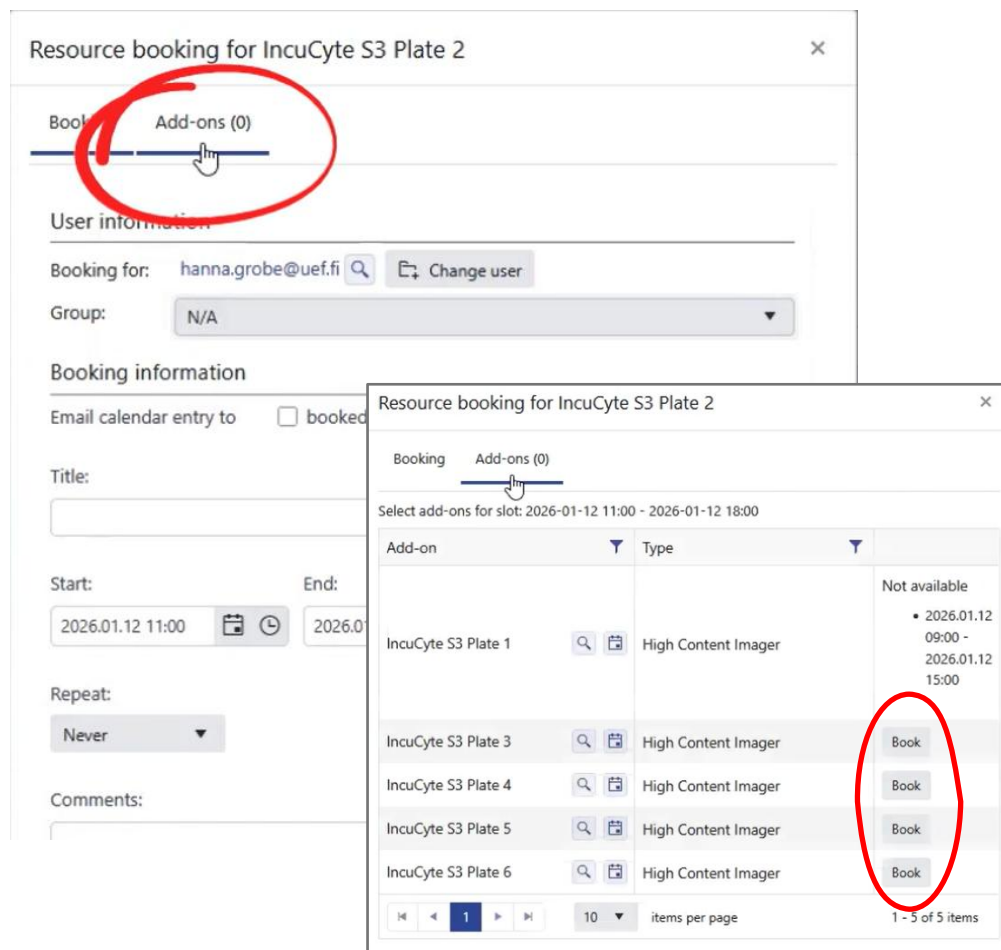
Resource booking for IncuCyte S3 Plate 2 ×

Book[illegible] Add-ons (0)

User information

Booking for: hanna.grobe@uef.fi Change user

Group: N/A

Booking information

Email calendar entry to booked

Title:

Start: 2026.01.12 11:00

End: 2026.0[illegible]

Repeat: Never

Comments:

Resource booking for IncuCyte S3 Plate 2 ×

Booking Add-ons (0)

Select add-ons for slot: 2026-01-12 11:00 - 2026-01-12 18:00

| Add-on | Type | |
|---|---|---|
| IncuCyte S3 Plate 1 | High Content Imager | Not available • 2026.01.12 09:00 - 2026.01.12 15:00 |
| IncuCyte S3 Plate 3 | High Content Imager | Book |
| IncuCyte S3 Plate 4 | High Content Imager | Book |
| IncuCyte S3 Plate 5 | High Content Imager | Book |
| IncuCyte S3 Plate 6 | High Content Imager | Book |

1 10 items per page 1 - 5 of 5 items